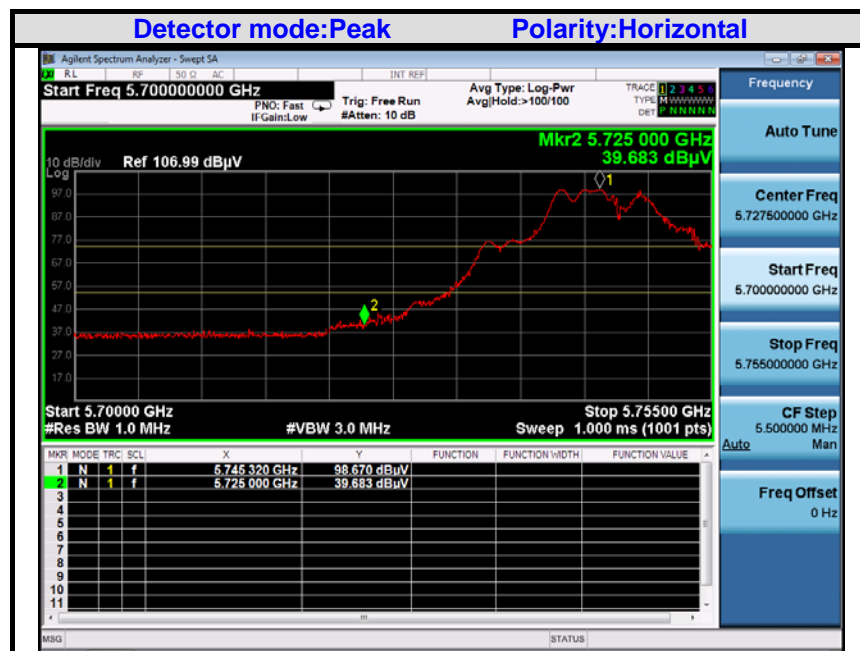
Detector mode:Peak Polarity:Horizontal

Agilent Spectrum Analyzer - Swept SA

RL RF 50 Ω AC INT REF

Start Freq 5.700000000 GHz

PNO: Fast IFGain:Low

Trig: Free Run #Atten: 10 dB

Avg Type: Log-Pwr Avg|Hold:>100/100

TRACE 1 2 3 4 5 6 TYPE M WWWWW DET P N N N N N

Frequency

Mkr2 5.725 000 GHz 39.683 dBµV

10 dB/div Ref 106.99 dBµV

Log

97.0
87.0
77.0
67.0
57.0
47.0
37.0
27.0
17.0

1
2

Start 5.70000 GHz #Res BW 1.0 MHz #VBW 3.0 MHz Stop 5.75500 GHz Sweep 1.000 ms (1001 pts)

| MKR | MODE | TRC | SCL | X | Y | FUNCTION | FUNCTION WIDTH | FUNCTION VALUE |
|---|---|---|---|---|---|---|---|---|
| 1 | N | 1 | f | 5.745 320 GHz | 98.670 dBµV | | | |
| 2 | N | 1 | f | 5.725 000 GHz | 39.683 dBµV | | | |
| 3 | | | | | | | | |
| 4 | | | | | | | | |
| 5 | | | | | | | | |
| 6 | | | | | | | | |
| 7 | | | | | | | | |
| 8 | | | | | | | | |
| 9 | | | | | | | | |
| 10 | | | | | | | | |
| 11 | | | | | | | | |

Auto Tune

Center Freq 5.727500000 GHz

Start Freq 5.700000000 GHz

Stop Freq 5.755000000 GHz

CF Step 5.500000 MHz Auto Man

Freq Offset 0 Hz

MSG STATUS